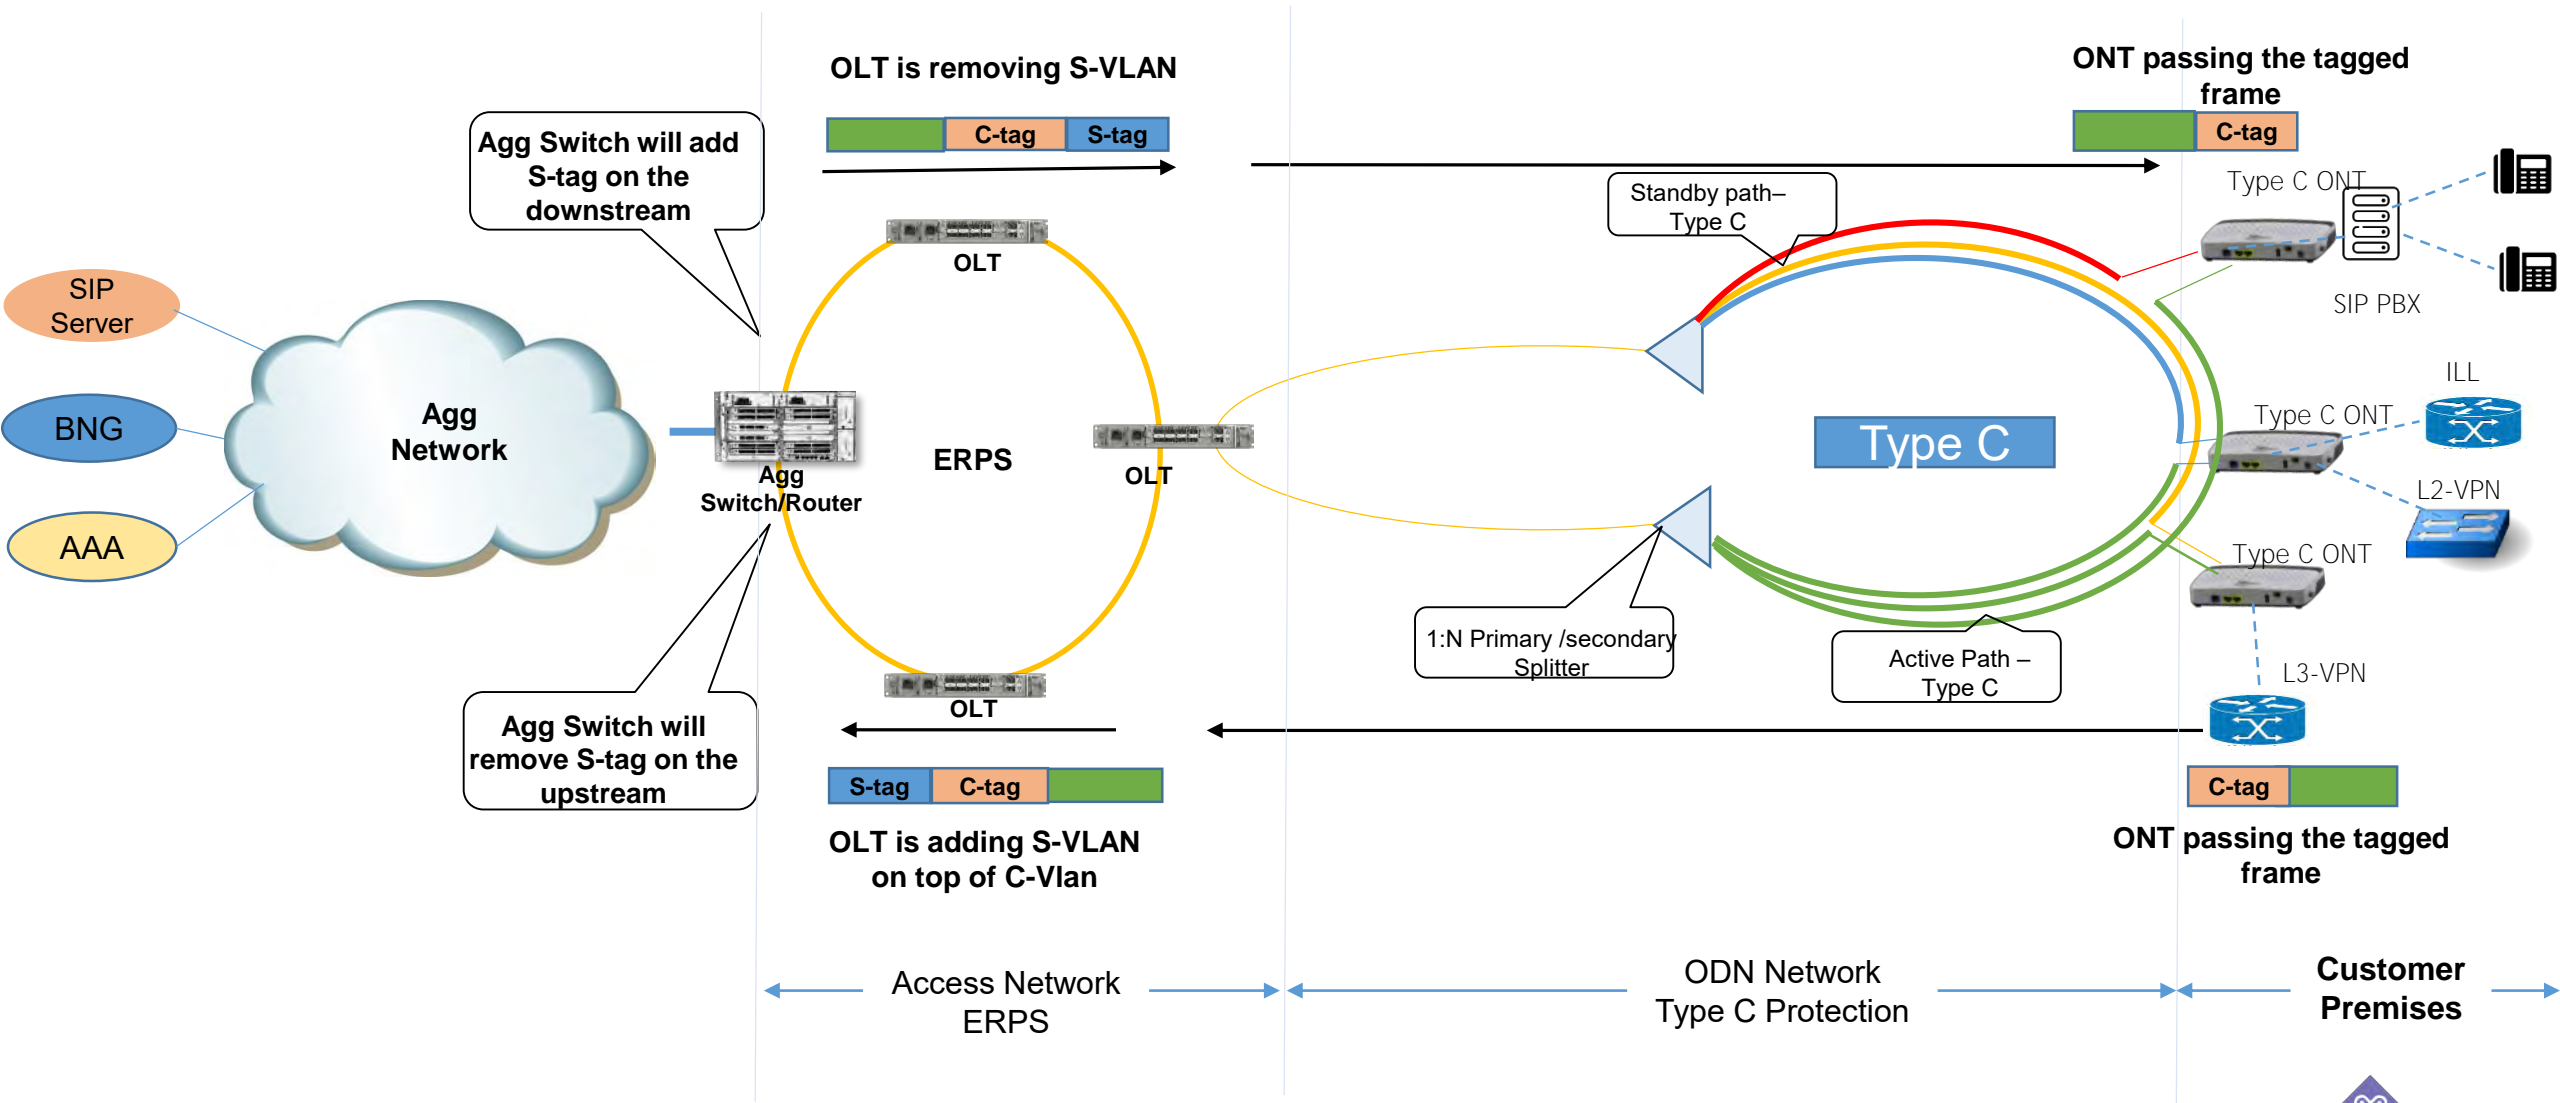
OLT is removing S-VLAN

C-tag S-tag

ONT passing the tagged frame

C-tag

Agg Switch will add S-tag on the downstream

Standby path– Type C

Type C ONT

SIP PBX

SIP Server

BNG

AAA

Agg Network

OLT

Agg Switch/Router

ERPS

OLT

Type C

ILL

Type C ONT

L2-VPN

Type C ONT

1:N Primary /secondary Splitter

Active Path – Type C

L3-VPN

OLT

Agg Switch will remove S-tag on the upstream

S-tag C-tag

C-tag

OLT is adding S-VLAN on top of C-Vlan

ONT passing the tagged frame

Access Network ERPS

ODN Network Type C Protection

Customer Premises